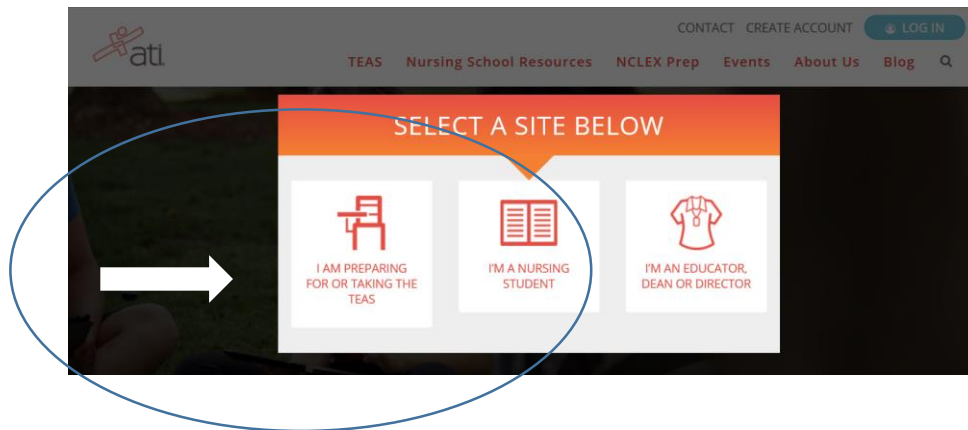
ati

CONTACT CREATE ACCOUNT LOG IN

TEAS Nursing School Resources NCLEX Prep Events About Us Blog

SELECT A SITE BELOW

I AM PREPARING FOR OR TAKING THE TEAS

I'M A NURSING STUDENT

I'M AN EDUCATOR, DEAN OR DIRECTOR